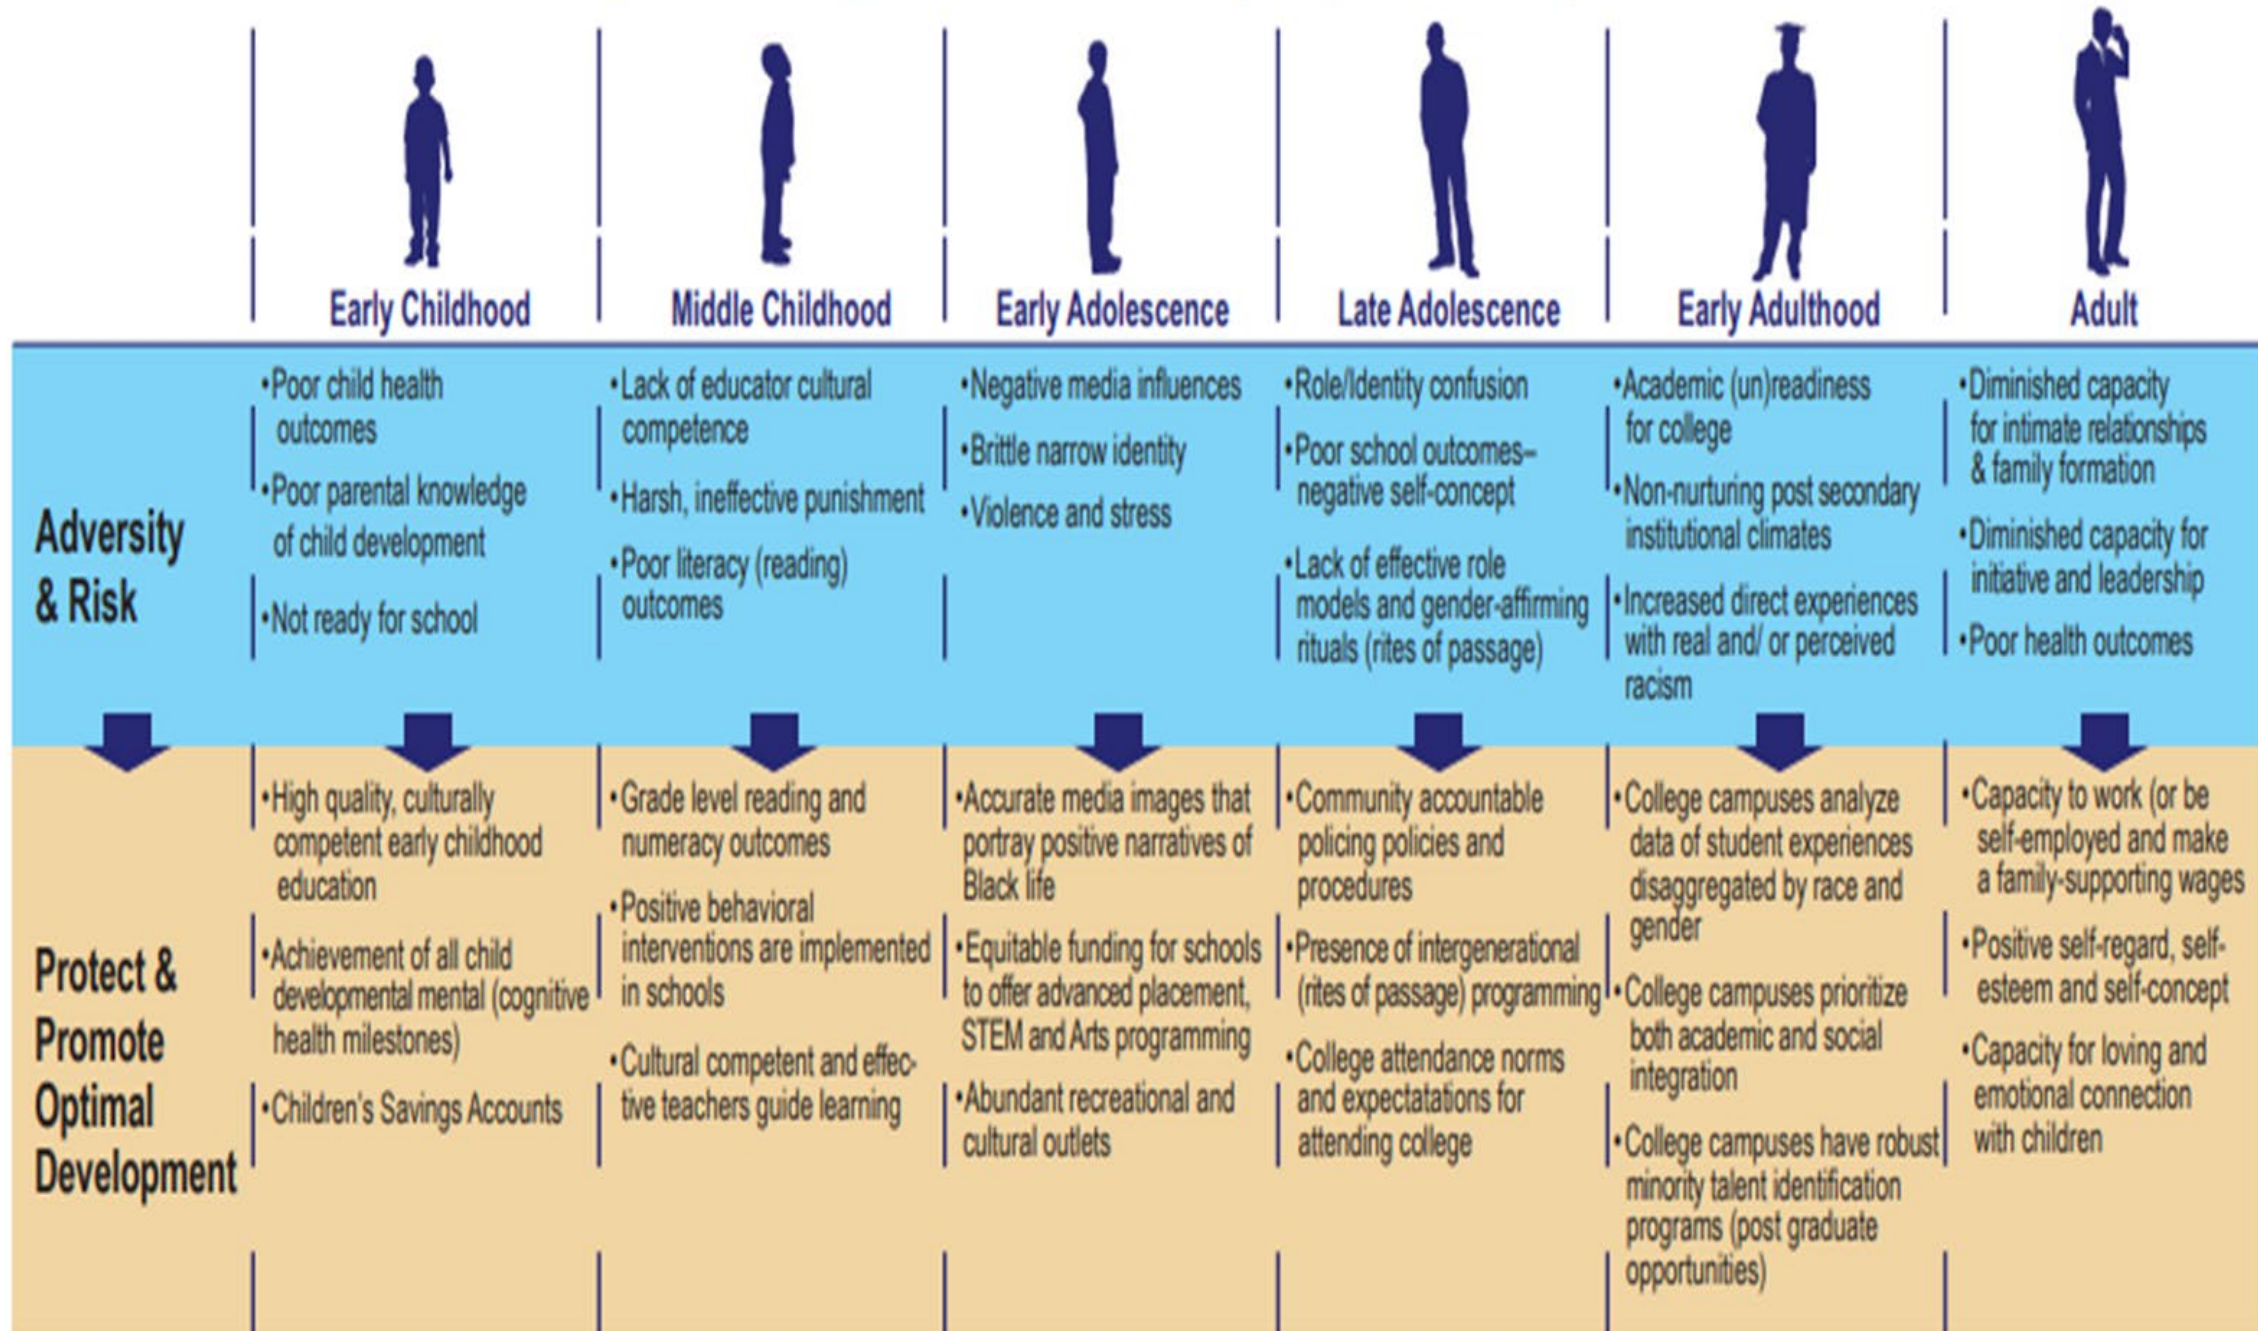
| | Early Childhood | Middle Childhood | Early Adolescence | Late Adolescence | Early Adulthood | Adult |
|---|---|---|---|---|---|---|
| Adversity & Risk | •Poor child health outcomes •Poor parental knowledge of child development •Not ready for school | •Lack of educator cultural competence •Harsh, ineffective punishment •Poor literacy (reading) outcomes | •Negative media influences •Brittle narrow identity •Violence and stress | •Role/Identity confusion •Poor school outcomes– negative self-concept •Lack of effective role models and gender-affirming rituals (rites of passage) | •Academic (un)readiness for college •Non-nurturing post secondary institutional climates •Increased direct experiences with real and/ or perceived racism | •Diminished capacity for intimate relationships & family formation •Diminished capacity for initiative and leadership •Poor health outcomes |
| Protect & Promote Optimal Development | •High quality, culturally competent early childhood education •Achievement of all child developmental mental (cognitive health milestones) •Children's Savings Accounts | •Grade level reading and numeracy outcomes •Positive behavioral interventions are implemented in schools •Cultural competent and effective teachers guide learning | •Accurate media images that portray positive narratives of Black life •Equitable funding for schools to offer advanced placement, STEM and Arts programming •Abundant recreational and cultural outlets | •Community accountable policing policies and procedures •Presence of intergenerational (rites of passage) programming •College attendance norms and expectatations for attending college | •College campuses analyze data of student experiences disaggregated by race and gender •College campuses prioritize both academic and social integration •College campuses have robust minority talent identification programs (post graduate opportunities) | •Capacity to work (or be self-employed and make a family-supporting wages •Positive self-regard, self-esteem and self-concept •Capacity for loving and emotional connection with children |